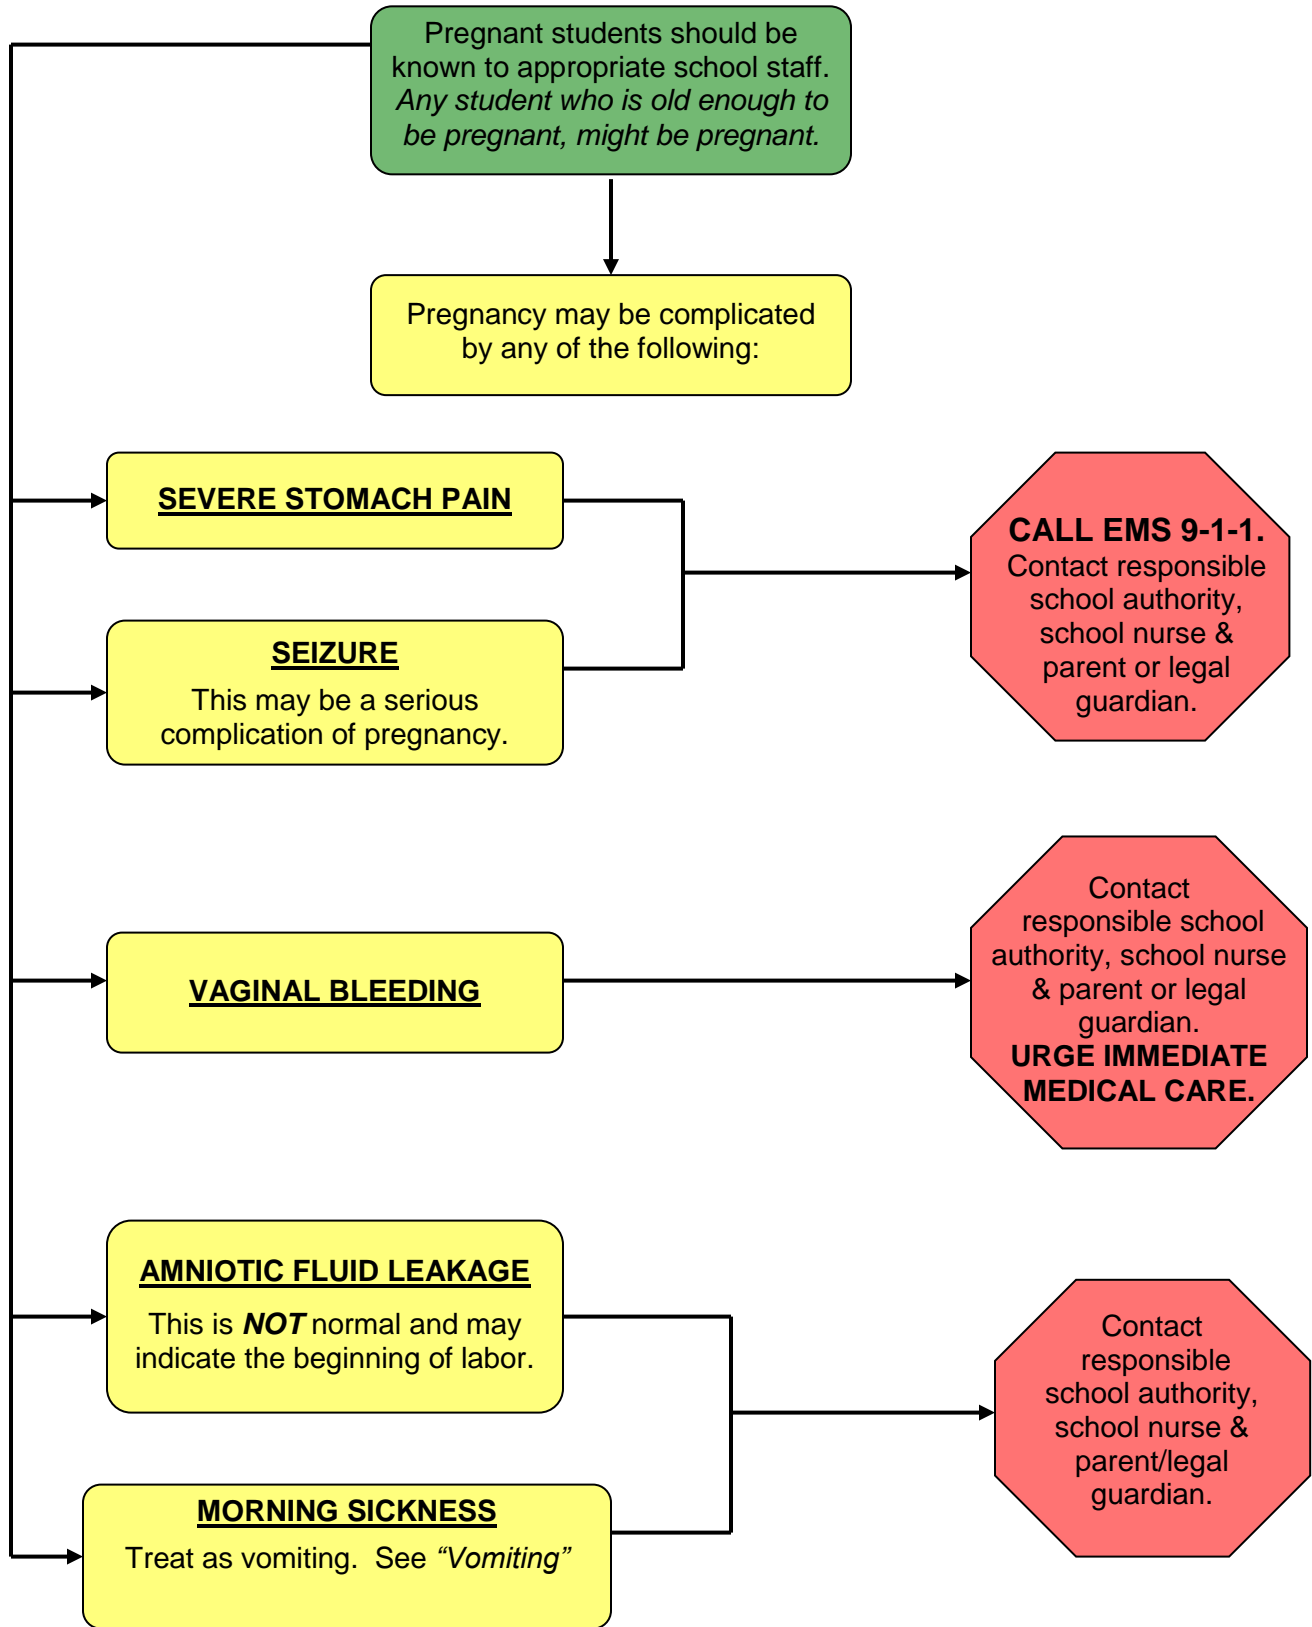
Pregnant students should be known to appropriate school staff. *Any student who is old enough to be pregnant, might be pregnant.*

Pregnancy may be complicated by any of the following:

SEVERE STOMACH PAIN

SEIZURE
This may be a serious complication of pregnancy.

**CALL EMS 9-1-1.** Contact responsible school authority, school nurse & parent or legal guardian.

VAGINAL BLEEDING

Contact responsible school authority, school nurse & parent or legal guardian. **URGE IMMEDIATE MEDICAL CARE.**

AMNIOTIC FLUID LEAKAGE
This is ***NOT*** normal and may indicate the beginning of labor.

MORNING SICKNESS
Treat as vomiting. See *"Vomiting"*

Contact responsible school authority, school nurse & parent/legal guardian.